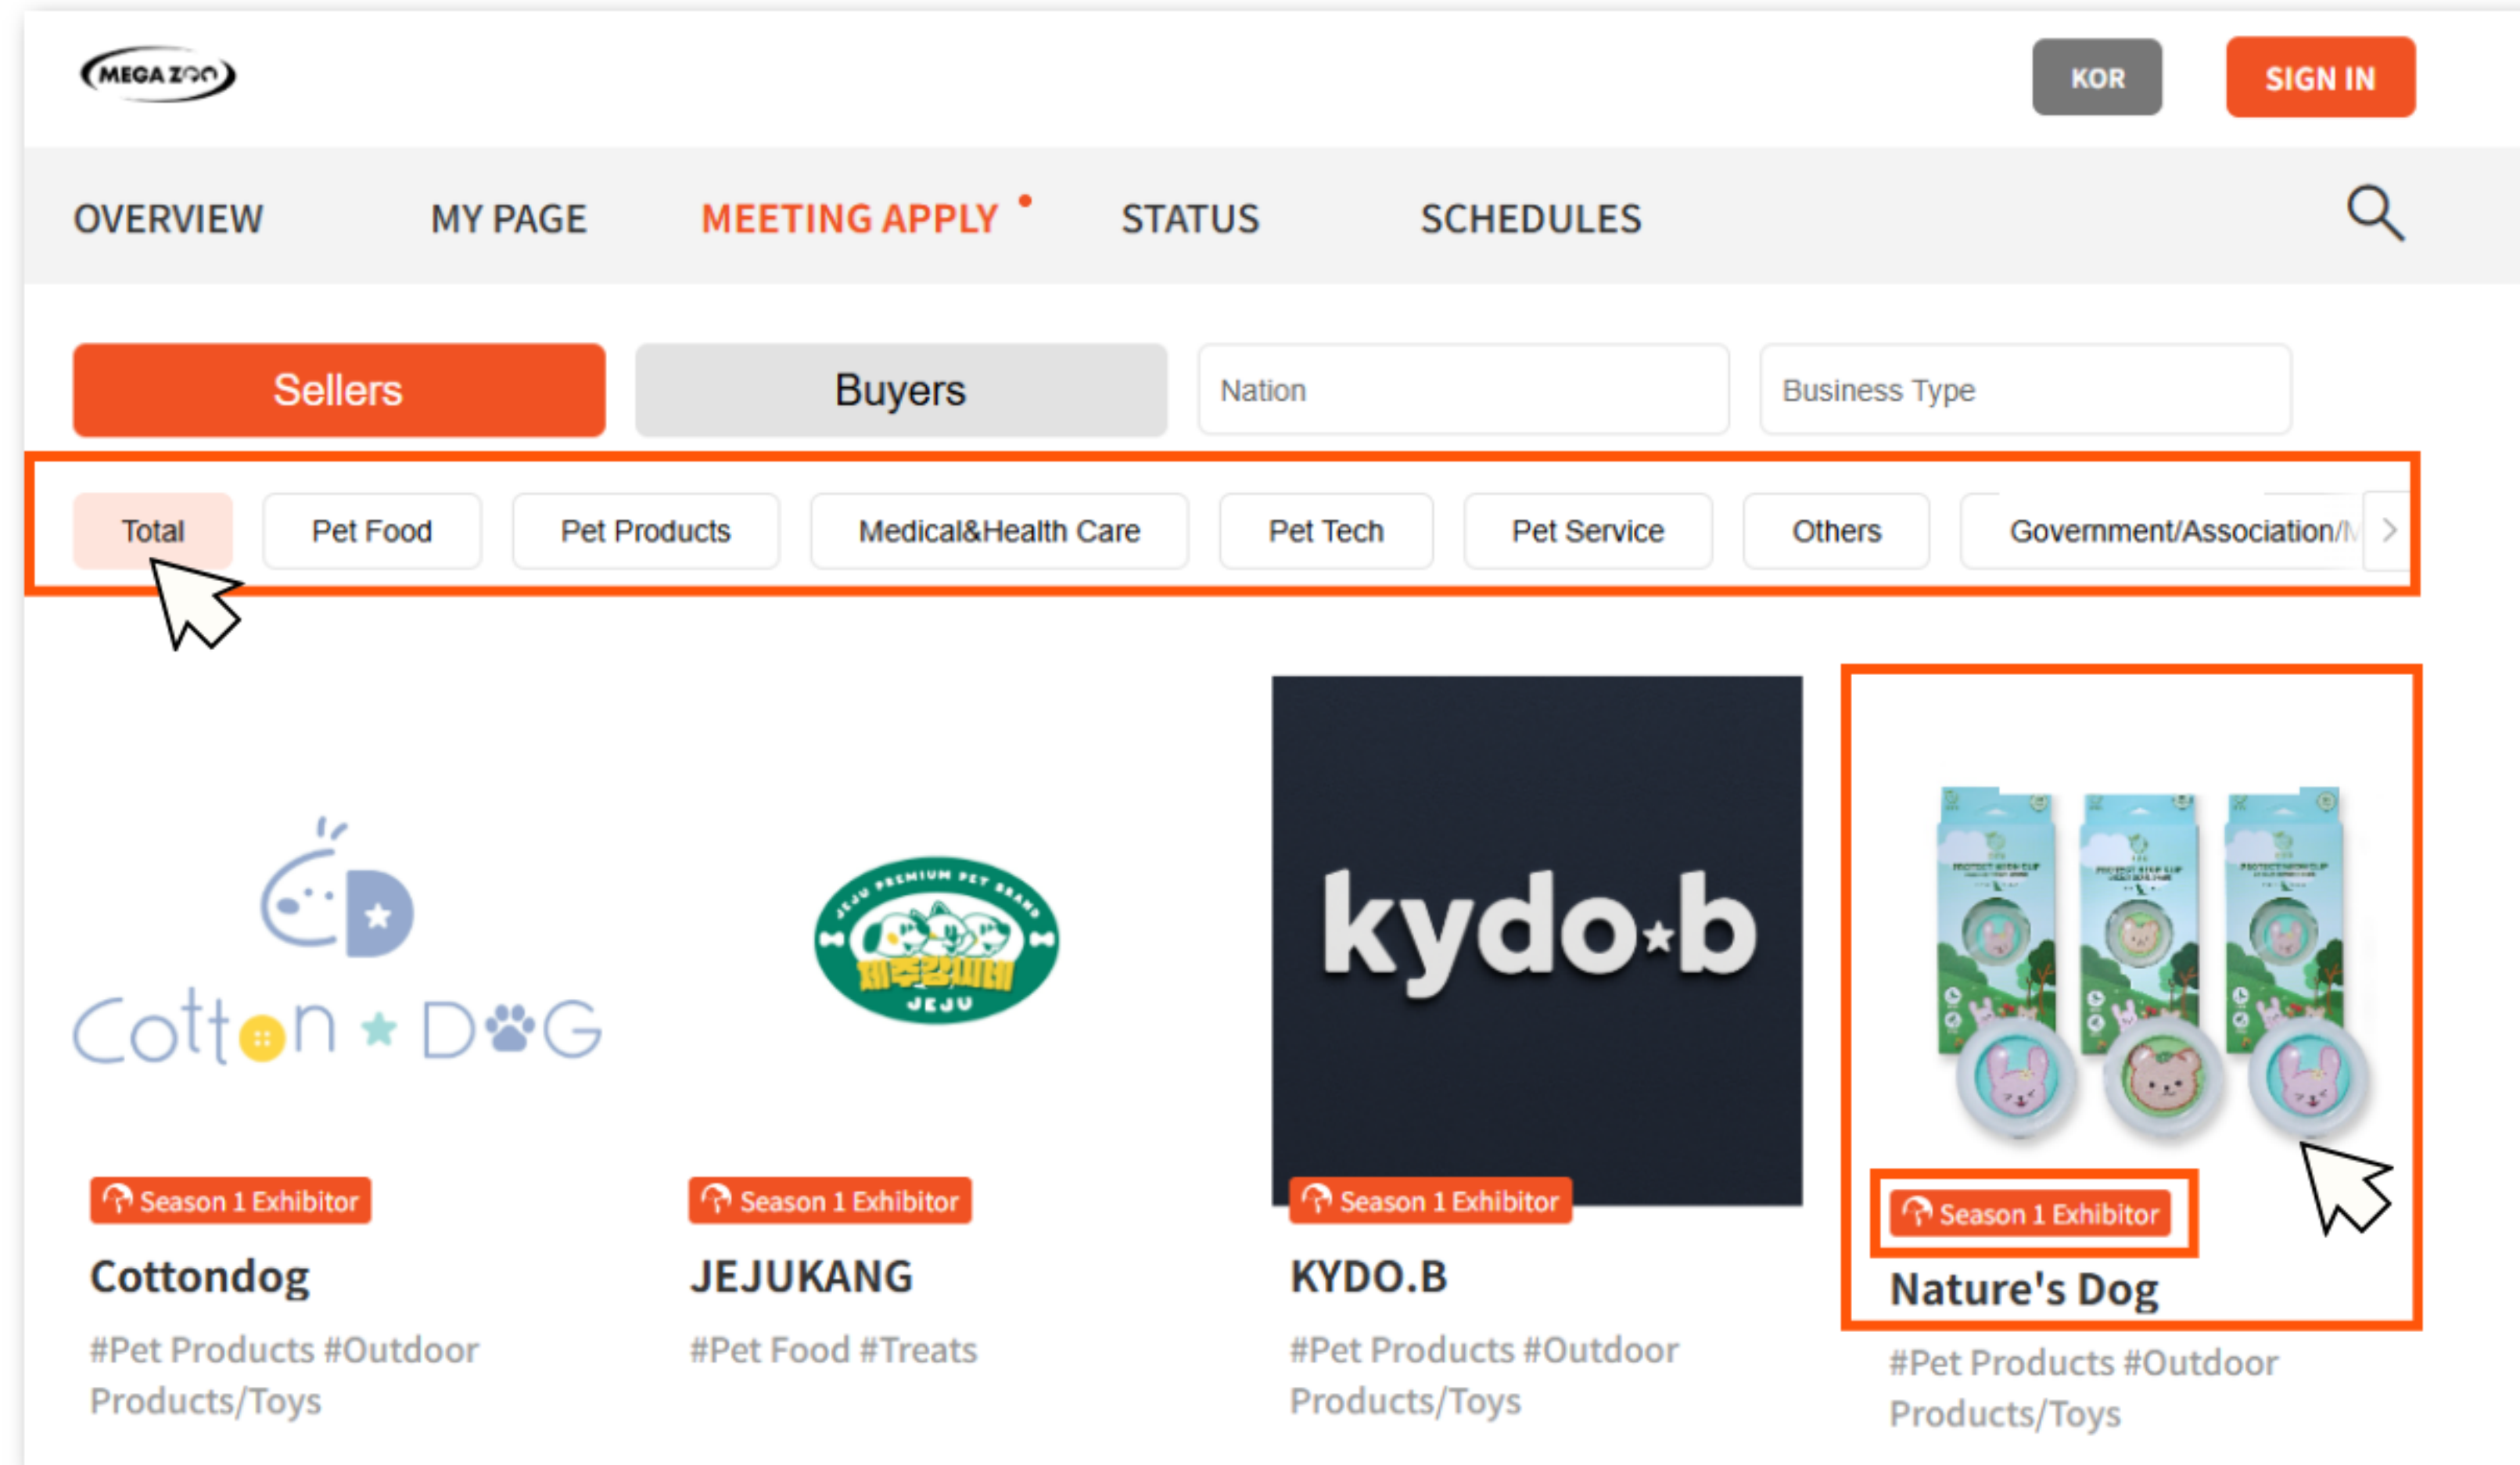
MEGA ZOO

KOR

SIGN IN

OVERVIEW

MY PAGE

MEETING APPLY

STATUS

SCHEDULES

Sellers

Buyers

Nation

Business Type

Total

Pet Food

Pet Products

Medical&Health Care

Pet Tech

Pet Service

Others

Government/Association/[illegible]

Cotton DOG

JEJU PREMIUM PET BRAND
제주강쥐네
JEJU

kydo·b

Season 1 Exhibitor

Cottondog

#Pet Products #Outdoor Products/Toys

Season 1 Exhibitor

JEJUKANG

#Pet Food #Treats

Season 1 Exhibitor

KYDO.B

#Pet Products #Outdoor Products/Toys

Season 1 Exhibitor

Nature's Dog

#Pet Products #Outdoor Products/Toys